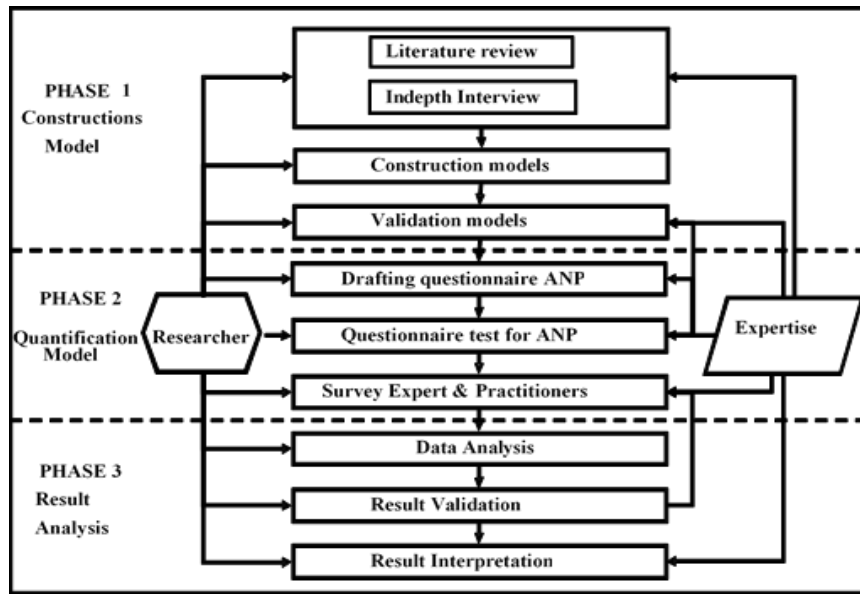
PHASE 1
Constructions
Model

Literature review

Indepth Interview

Construction models

Validation models

PHASE 2
Quantification
Model

Researcher

Drafting questionnaire ANP

Questionnaire test for ANP

Survey Expert & Practitioners

Expertise

PHASE 3
Result
Analysis

Data Analysis

Result Validation

Result Interpretation